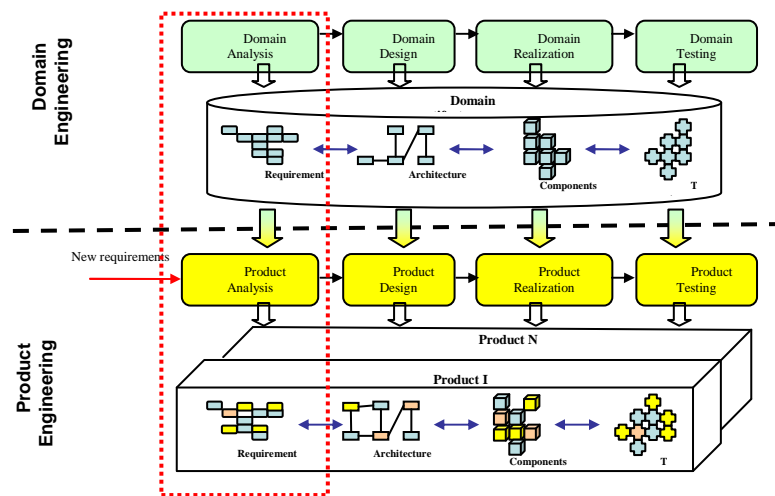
Domain Engineering

Domain Analysis

Domain Design

Domain Realization

Domain Testing

Domain

Requirement

Architecture

Components

T

New requirements

Product Analysis

Product Design

Product Realization

Product Testing

Product Engineering

Product N

Product I

Requirement

Architecture

Components

T